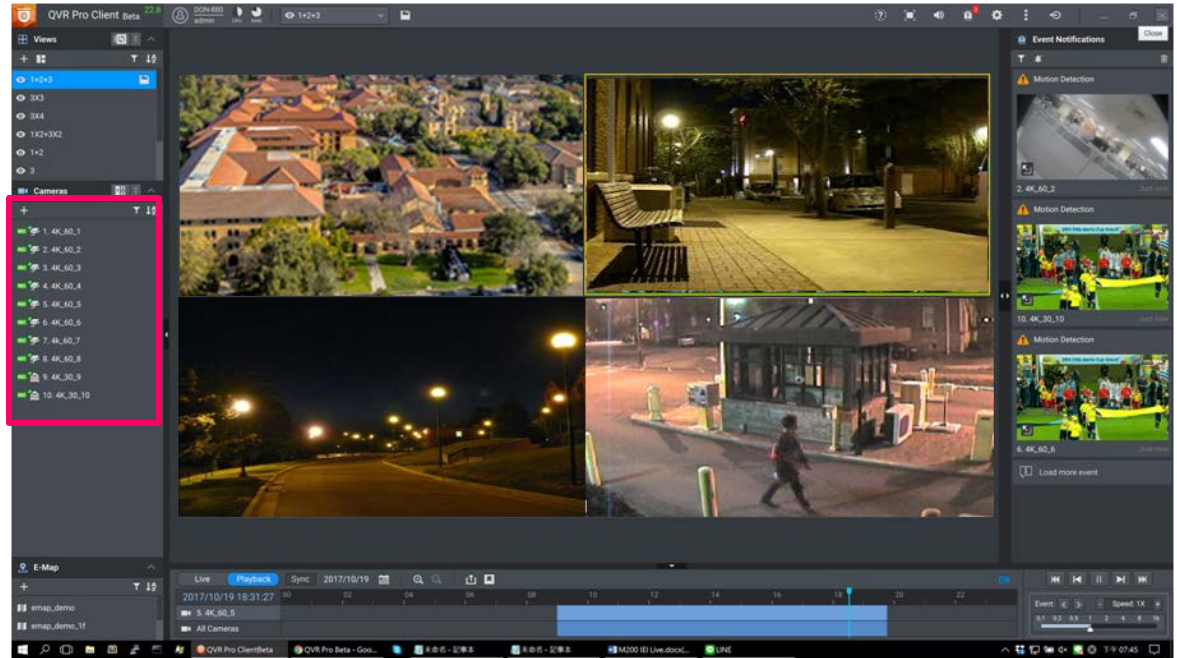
QVR Pro Client Beta 22.8
DON-880
admin
1+2+3
Close

Views
1+2+3
3X3
3X4
1X2+3X2
1×2
3

Cameras
1. 4K_60_1
2. 4K_60_2
3. 4K_60_3
4. 4K_60_4
5. 4K_60_5
6. 4K_60_6
7. 4k_60_7
8. 4K_60_8
9. 4K_30_9
10. 4K_30_10

E-Map
emap_demo
emap_demo_1f

Event Notifications
Motion Detection
2. 4K_60_2
Just now
Motion Detection
10. 4K_30_10
Just now
Motion Detection
6. 4K_60_6
Just now
Load more event

Live Playback Sync 2017/10/19
2017/10/19 18:31:27
00 02 04 06 08 10 12 14 16 18 20 22
5. 4K_60_5
All Cameras
Event: Speed: 1X
0.1 0.2 0.5 1 2 4 8 16

QVR Pro ClientBeta
QVR Pro Beta - Goo...
未命名 - 記事本
未命名 - 記事本
M200 IEI Live.docx(...
LINE
下午 07:45